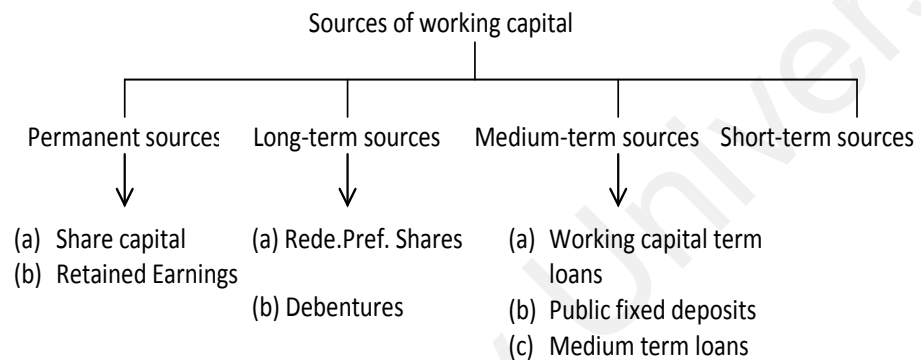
Sources of working capital

Permanent sources

(a) Share capital
(b) Retained Earnings

Long-term sources

(a) Rede.Pref. Shares
(b) Debentures

Medium-term sources

(a) Working capital term loans
(b) Public fixed deposits
(c) Medium term loans

Short-term sources